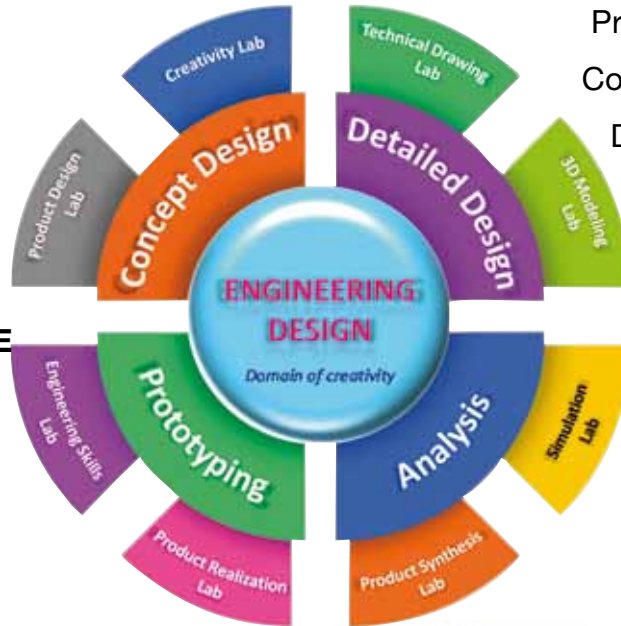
Creativity Lab

Technical Drawing Lab

Pr

Co

D

Product Design Lab

Concept Design

Detailed Design

3D Modeling Lab

ENGINEERING DESIGN

Domain of creativity

E

Engineering Skills Lab

Prototyping

Analysis

Simulation Lab

Product Realization Lab

Product Synthesis Lab